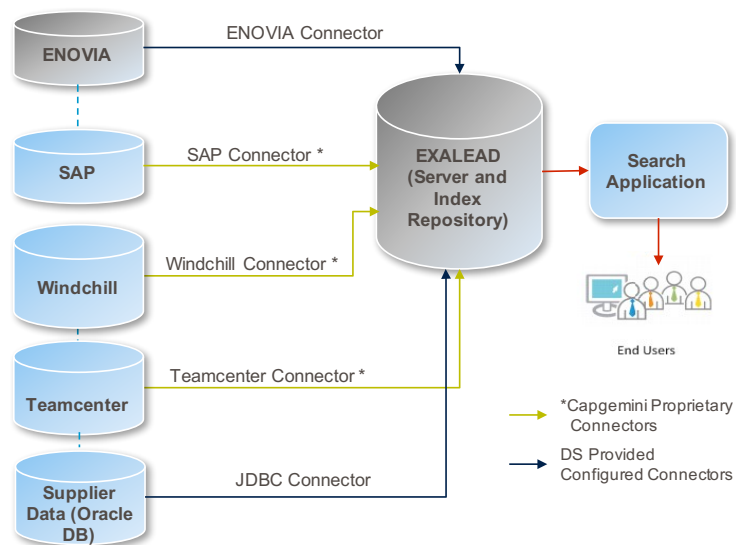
ENOVIA

ENOVIA Connector

SAP

SAP Connector *

Windchill

Windchill Connector *

Teamcenter

Teamcenter Connector *

Supplier Data (Oracle DB)

JDBC Connector

EXALEAD (Server and Index Repository)

Search Application

End Users

*Capgemini Proprietary Connectors

DS Provided Configured Connectors